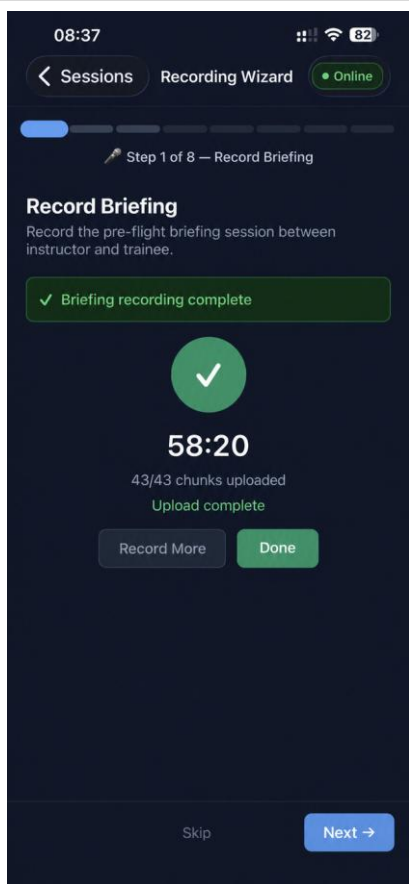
08:37

82

Sessions

Recording Wizard

• Online

Step 1 of 8 — Record Briefing

Record Briefing

Record the pre-flight briefing session between instructor and trainee.

✓ Briefing recording complete

58:20

43/43 chunks uploaded

Upload complete

Record More

Done

Skip

Next →